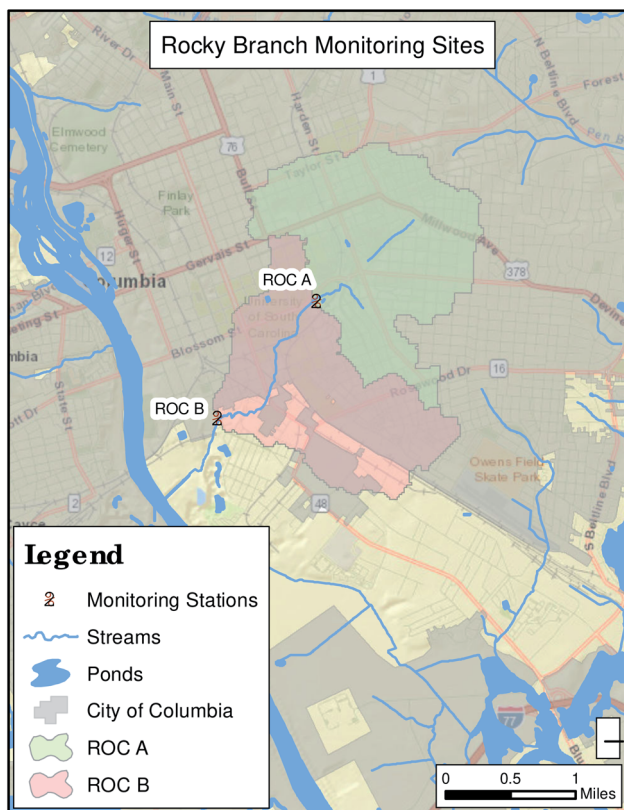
Rocky Branch Monitoring Sites

River Dr
Main St
Harden St
N Beltline Blvd
Forest
Pen B
Elmwood Cemetery
76
Bull St
Taylor St
1
Finlay Park
Huger St
12
Millwood Ave
Gervais St
378
Columbia
ROC A
2
University of South Carolina
Devine
Blossom St
16
Rosewood Dr
State St
ROC B
2
Owens Field Skate Park
S Beltline Blvd
2
48
77

Legend
Monitoring Stations
Streams
Ponds
City of Columbia
ROC A
ROC B

0 0.5 1 Miles